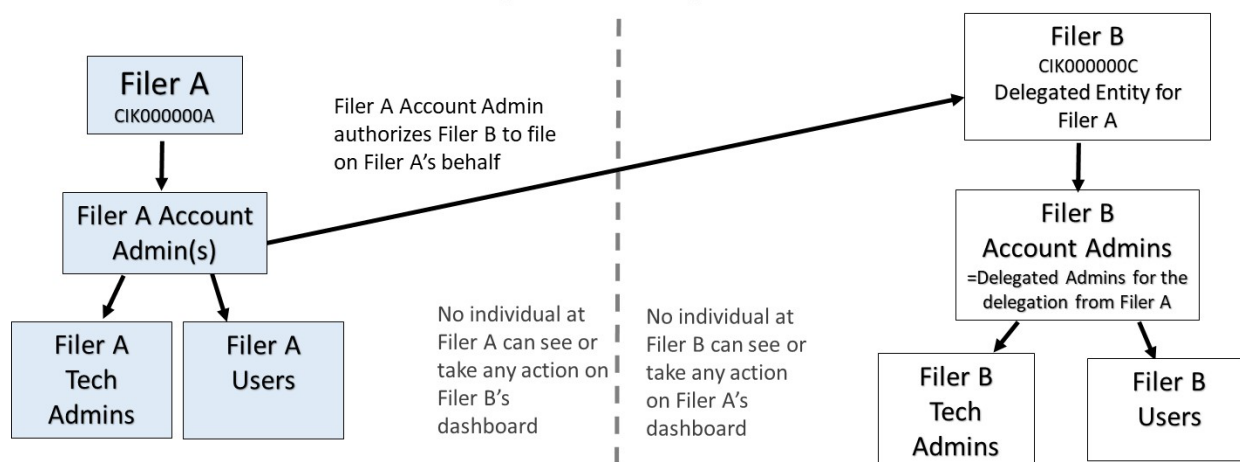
Filer A
CIK000000A

Filer A Account Admin authorizes Filer B to file on Filer A's behalf

Filer B
CIK000000C
Delegated Entity for Filer A

Filer A Account Admin(s)

Filer B
Account Admins
=Delegated Admins for the delegation from Filer A

Filer A Tech Admins

Filer A Users

No individual at Filer A can see or take any action on Filer B's dashboard

No individual at Filer B can see or take any action on Filer A's dashboard

Filer B Tech Admins

Filer B Users